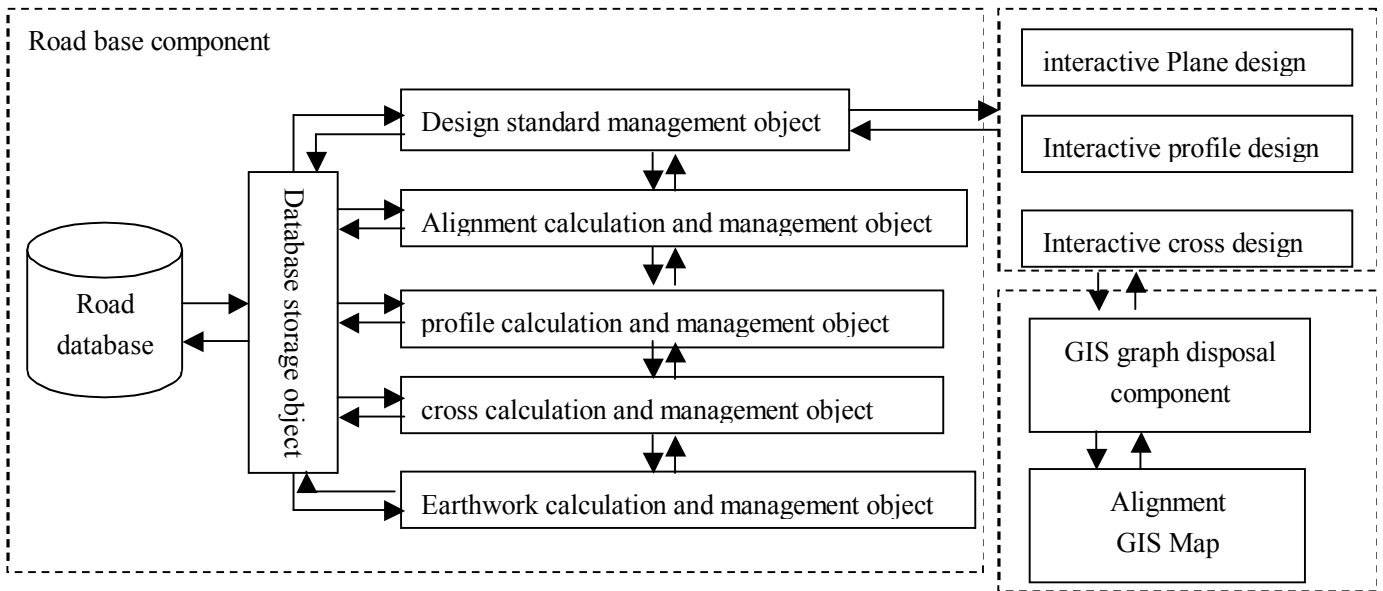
Road base component

Road database

Database storage object

Design standard management object

Alignment calculation and management object

profile calculation and management object

cross calculation and management object

Earthwork calculation and management object

interactive Plane design

Interactive profile design

Interactive cross design

GIS graph disposal component

Alignment GIS Map